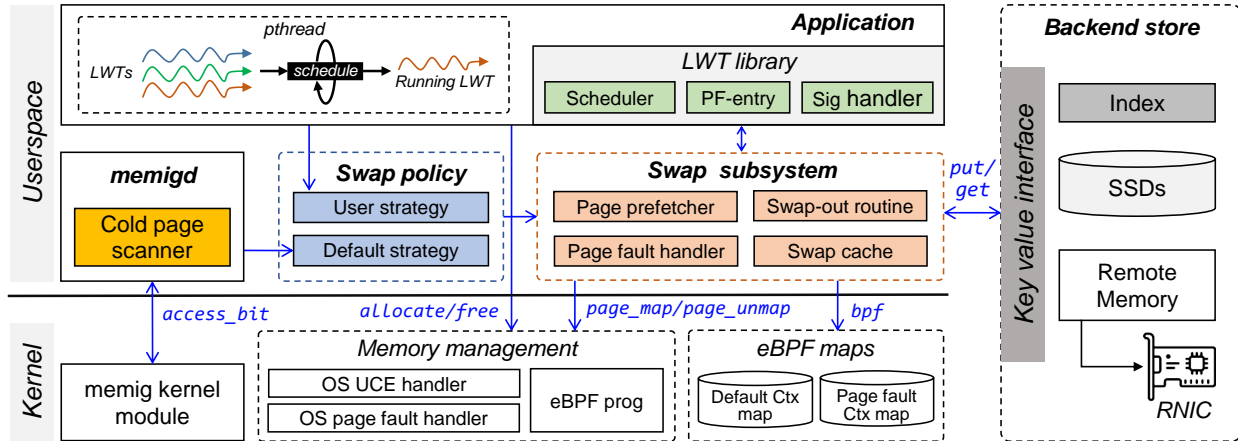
Userspace

Application

pthread

LWTs

schedule

Running LWT

LWT library

Scheduler

PF-entry

Sig handler

memigd

Cold page scanner

Swap policy

User strategy

Default strategy

Swap subsystem

Page prefetcher

Swap-out routine

Page fault handler

Swap cache

put/get

Backend store

Key value interface

Index

SSDs

Remote Memory

RNIC

Kernel

access_bit

allocate/free

page_map/page_unmap

bpf

memig kernel module

Memory management

OS UCE handler

OS page fault handler

eBPF prog

eBPF maps

Default Ctx map

Page fault Ctx map